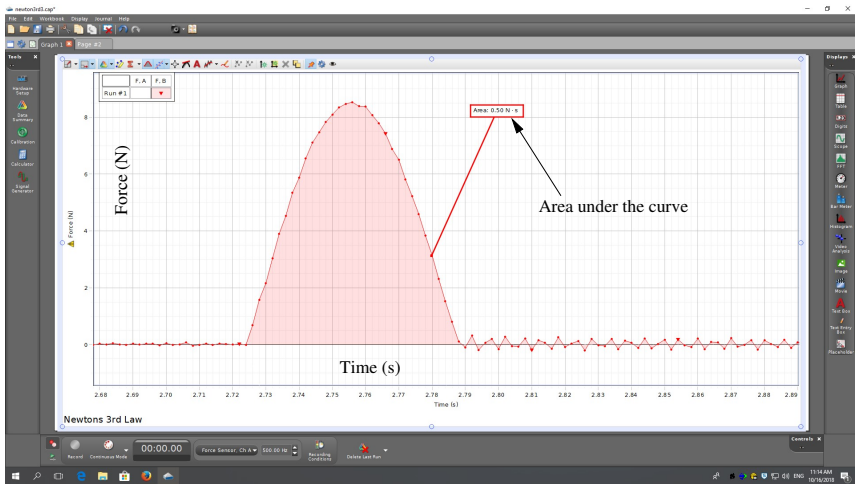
newtons3rd3.cap*
File Edit Workbook Display Journal Help
Graph 1 Page #2
Tools
Hardware Setup
Data Summary
Calibration
Calculator
Signal Generator

| | F, A | F, B |
|---|---|---|
| Run #1 | | ▼ |

Area: 0.50 N · s

Area under the curve

Force (N)

Force (N)

8
6
4
2
0

Time (s)

2.68 2.69 2.70 2.71 2.72 2.73 2.74 2.75 2.76 2.77 2.78 2.79 2.80 2.81 2.82 2.83 2.84 2.85 2.86 2.87 2.88 2.89

Time (s)

Newtons 3rd Law

Displays
Graph
Table
Digits
Scope
FFT
Meter
Bar Meter
Histogram
Video Analysis
Image
Movie
Text Box
Text Entry Box
Placeholder

Record Continuous Mode 00:00.00 Force Sensor, Ch A 500.00 Hz Recording Conditions Delete Last Run

Controls

ENG 11:14 AM 10/16/2018